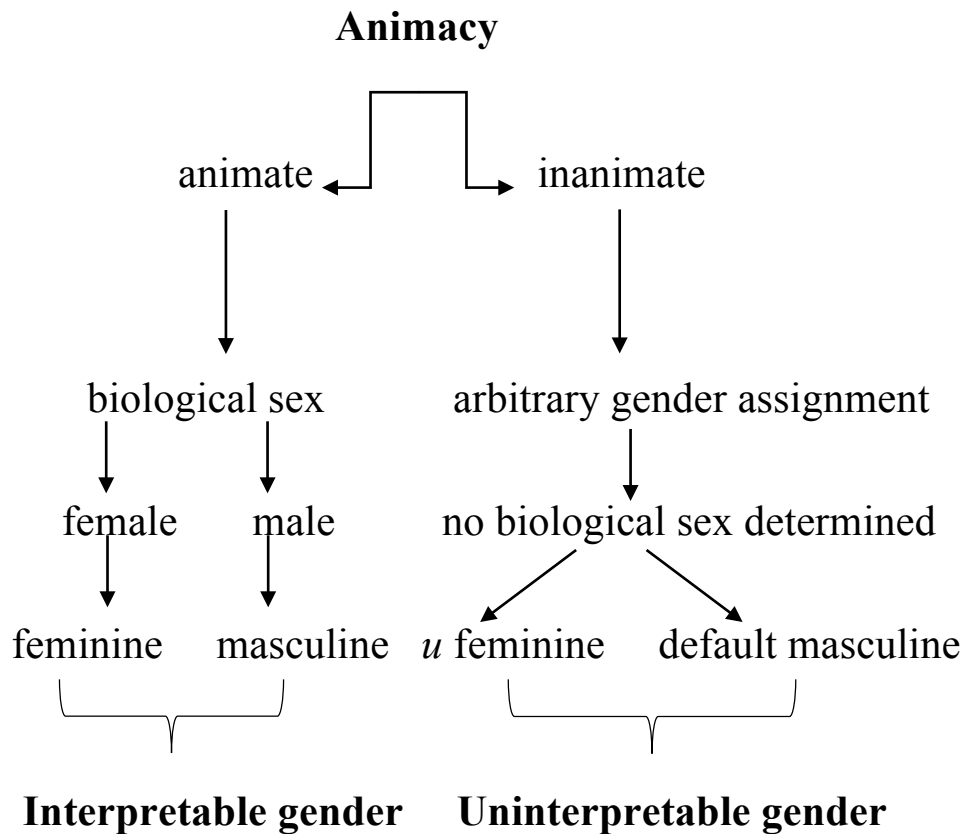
**Animacy**

animate

inanimate

biological sex

arbitrary gender assignment

female

male

no biological sex determined

feminine

masculine

*u* feminine

default masculine

**Interpretable gender**

**Uninterpretable gender**